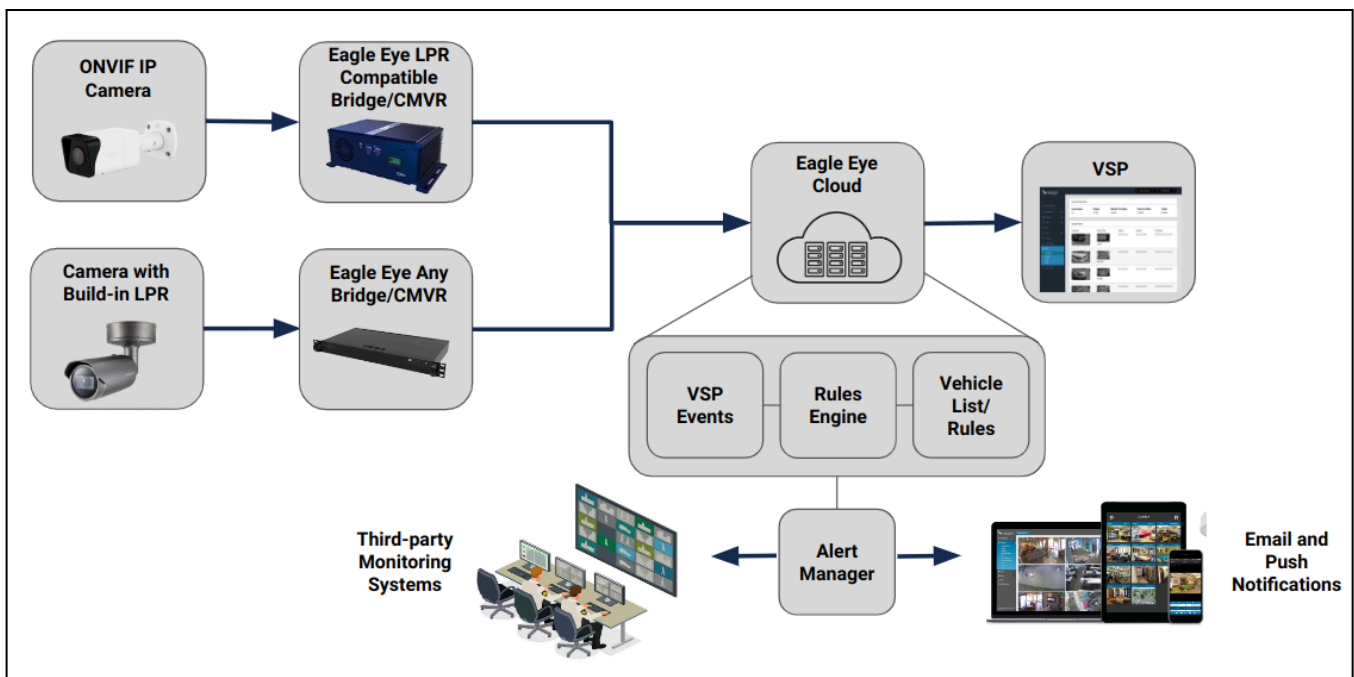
ONVIF IP Camera

Eagle Eye LPR Compatible Bridge/CMVR

Camera with Build-in LPR

Eagle Eye Any Bridge/CMVR

Eagle Eye Cloud

VSP

VSP Events

Rules Engine

Vehicle List/ Rules

Third-party Monitoring Systems

Alert Manager

Email and Push Notifications